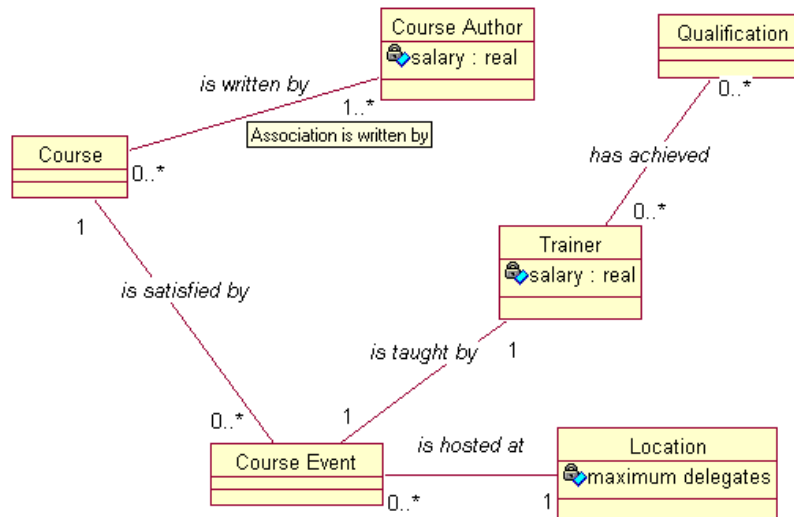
Course Author
salary : real

Qualification

is written by
1..*
Association is written by

Course
0..*
0..*

has achieved
0..*

1

Trainer
salary : real

is satisfied by

is taught by
1

0..*
1

Course Event
is hosted at
Location
maximum delegates
0..*
1